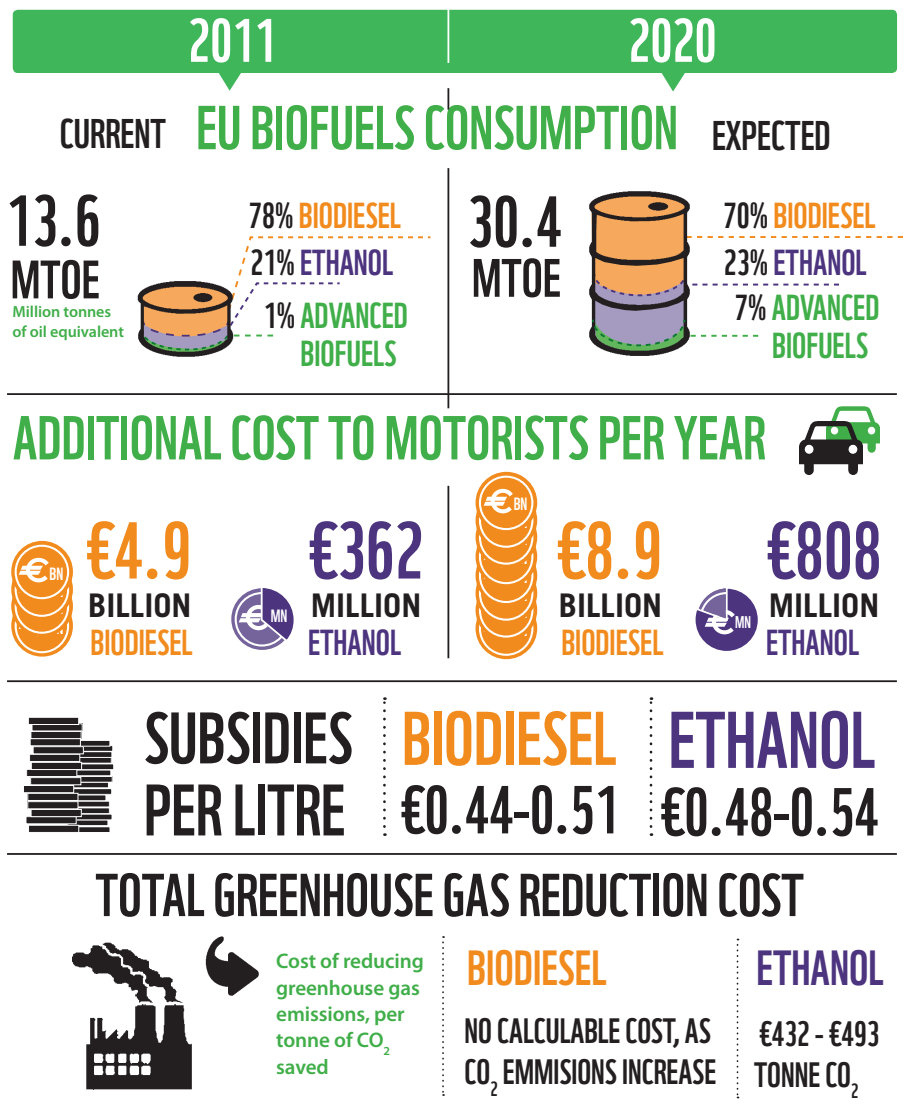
2011

2020

CURRENT EU BIOFUELS CONSUMPTION EXPECTED

13.6 MTOE
Million tonnes of oil equivalent

78% BIODIESEL
21% ETHANOL
1% ADVANCED BIOFUELS

30.4 MTOE

70% BIODIESEL
23% ETHANOL
7% ADVANCED BIOFUELS

ADDITIONAL COST TO MOTORISTS PER YEAR

€ BN
€4.9 BILLION BIODIESEL

€ MN
€362 MILLION ETHANOL

€ BN
€8.9 BILLION BIODIESEL

€ MN
€808 MILLION ETHANOL

SUBSIDIES PER LITRE

BIODIESEL €0.44-0.51

ETHANOL €0.48-0.54

TOTAL GREENHOUSE GAS REDUCTION COST

Cost of reducing greenhouse gas emissions, per tonne of $CO_2$ saved

BIODIESEL
NO CALCULABLE COST, AS $CO_2$ EMMISIONS INCREASE

ETHANOL
€432 - €493 TONNE $CO_2$